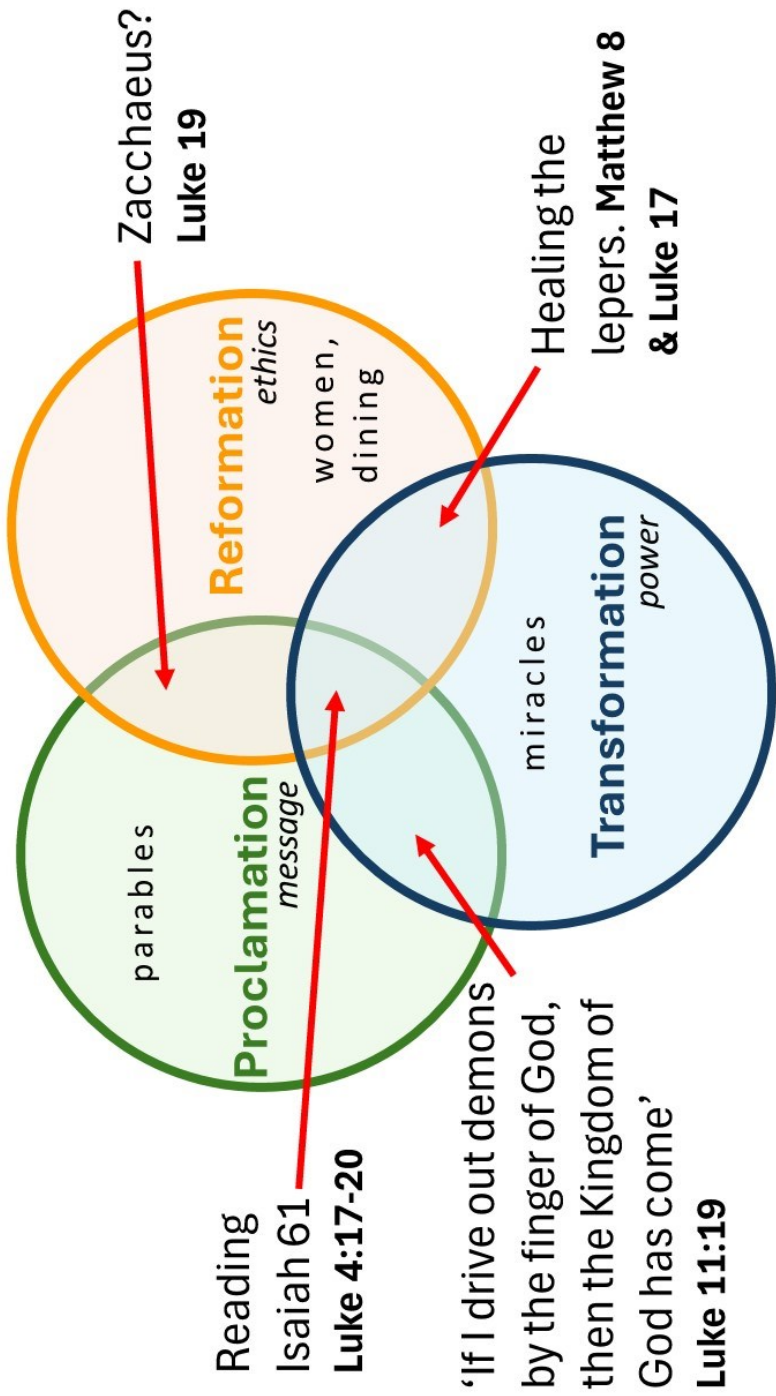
Zacchaeus?
Luke 19

Healing the lepers. Matthew 8 & Luke 17

Reformation
ethics
women, dining

Transformation
power
miracles

Proclamation
message
parables

Reading Isaiah 61
Luke 4:17-20

'If I drive out demons by the finger of God, then the Kingdom of God has come'
Luke 11:19